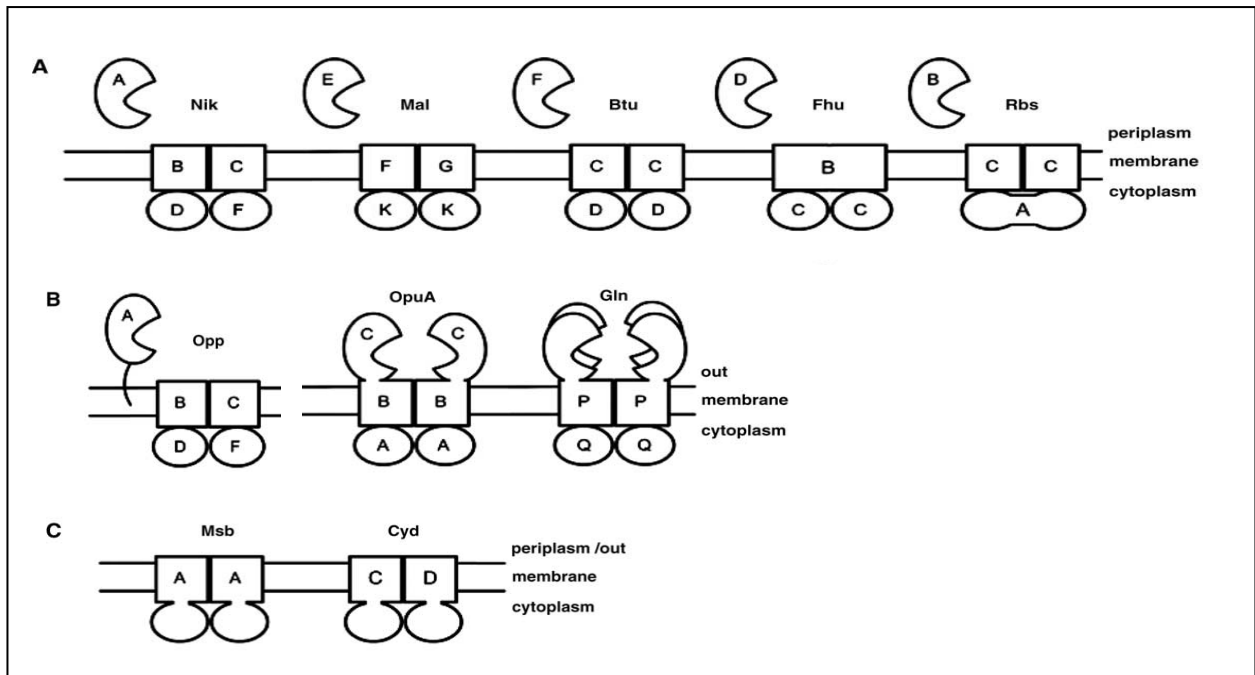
A

A Nik E Mal F Btu D Fhu B Rbs

periplasm
membrane
cytoplasm

B C F G C C B C C

D F K K D D C C A

B

A Opp OpuA Gln

C C

out
membrane
cytoplasm

B C B B P P

D F A A Q Q

C

Msb Cyd

periplasm /out
membrane
cytoplasm

A A C D